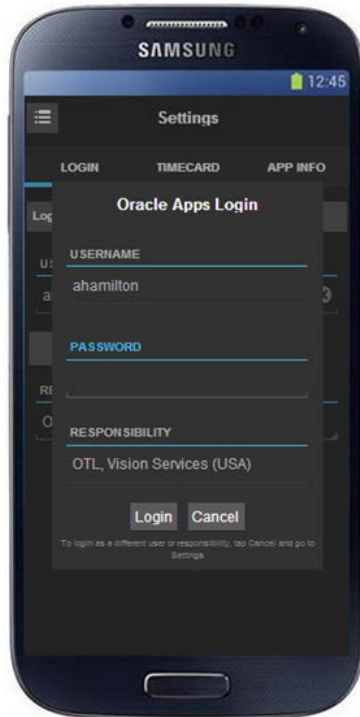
SAMSUNG

12:45

Settings

LOGIN TIMECARD APP INFO

Log

U

a

RE

O

Oracle Apps Login

USERNAME

ahamilton

PASSWORD

RESPONSIBILITY

OTL, Vision Services (USA)

Login Cancel

To login as a different user or responsibility, tap Cancel and go to Settings